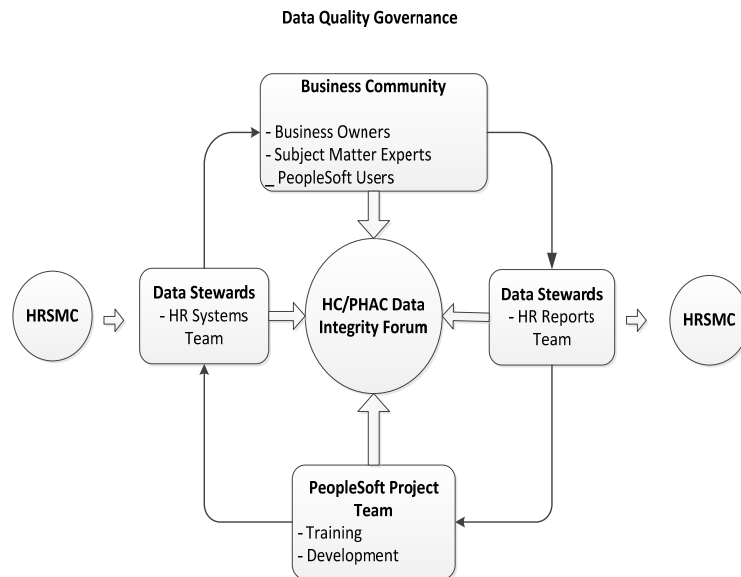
Data Quality Governance

Business Community
- Business Owners
- Subject Matter Experts
_ PeopleSoft Users

HRSMC

Data Stewards
- HR Systems Team

HC/PHAC Data Integrity Forum

Data Stewards
- HR Reports Team

HRSMC

PeopleSoft Project Team
- Training
- Development